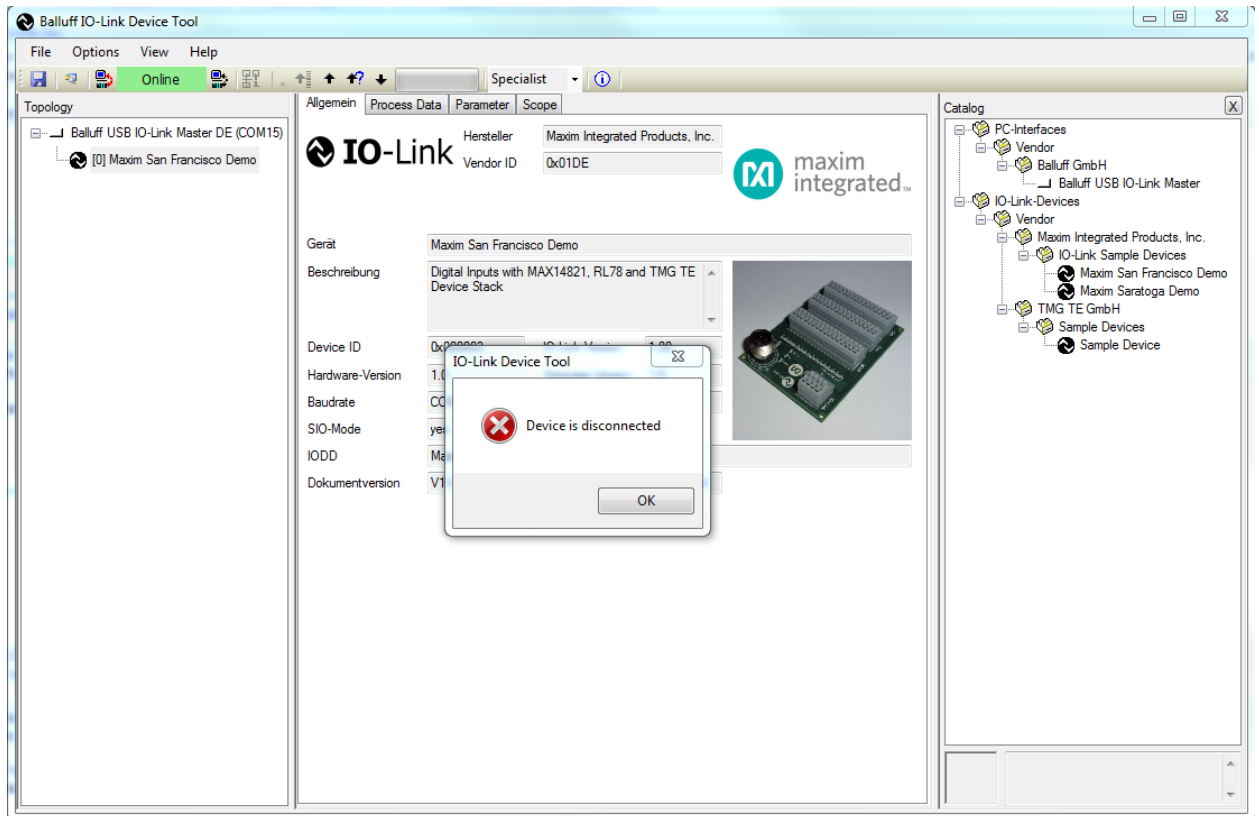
Balluff IO-Link Device Tool

File Options View Help

Online

Specialist

Topology

Balluff USB IO-Link Master DE (COM15)

[0] Maxim San Francisco Demo

Allgemein | Process Data | Parameter | Scope

IO-Link

Hersteller: Maxim Integrated Products, Inc.

Vendor ID: 0x01DE

maxim integrated

Gerät: Maxim San Francisco Demo

Beschreibung: Digital Inputs with MAX14821, RL78 and TMG TE Device Stack

Device ID: 0x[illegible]

Hardware-Version: 1.0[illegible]

Baudrate: CO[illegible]

SIO-Mode: ye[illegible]

IODD: Ma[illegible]

Dokumentversion: V1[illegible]

IO-Link Device Tool

Device is disconnected

OK

Catalog

PC-Interfaces
Vendor
Balluff GmbH
Balluff USB IO-Link Master
IO-Link-Devices
Vendor
Maxim Integrated Products, Inc.
IO-Link Sample Devices
Maxim San Francisco Demo
Maxim Saratoga Demo
TMG TE GmbH
Sample Devices
Sample Device